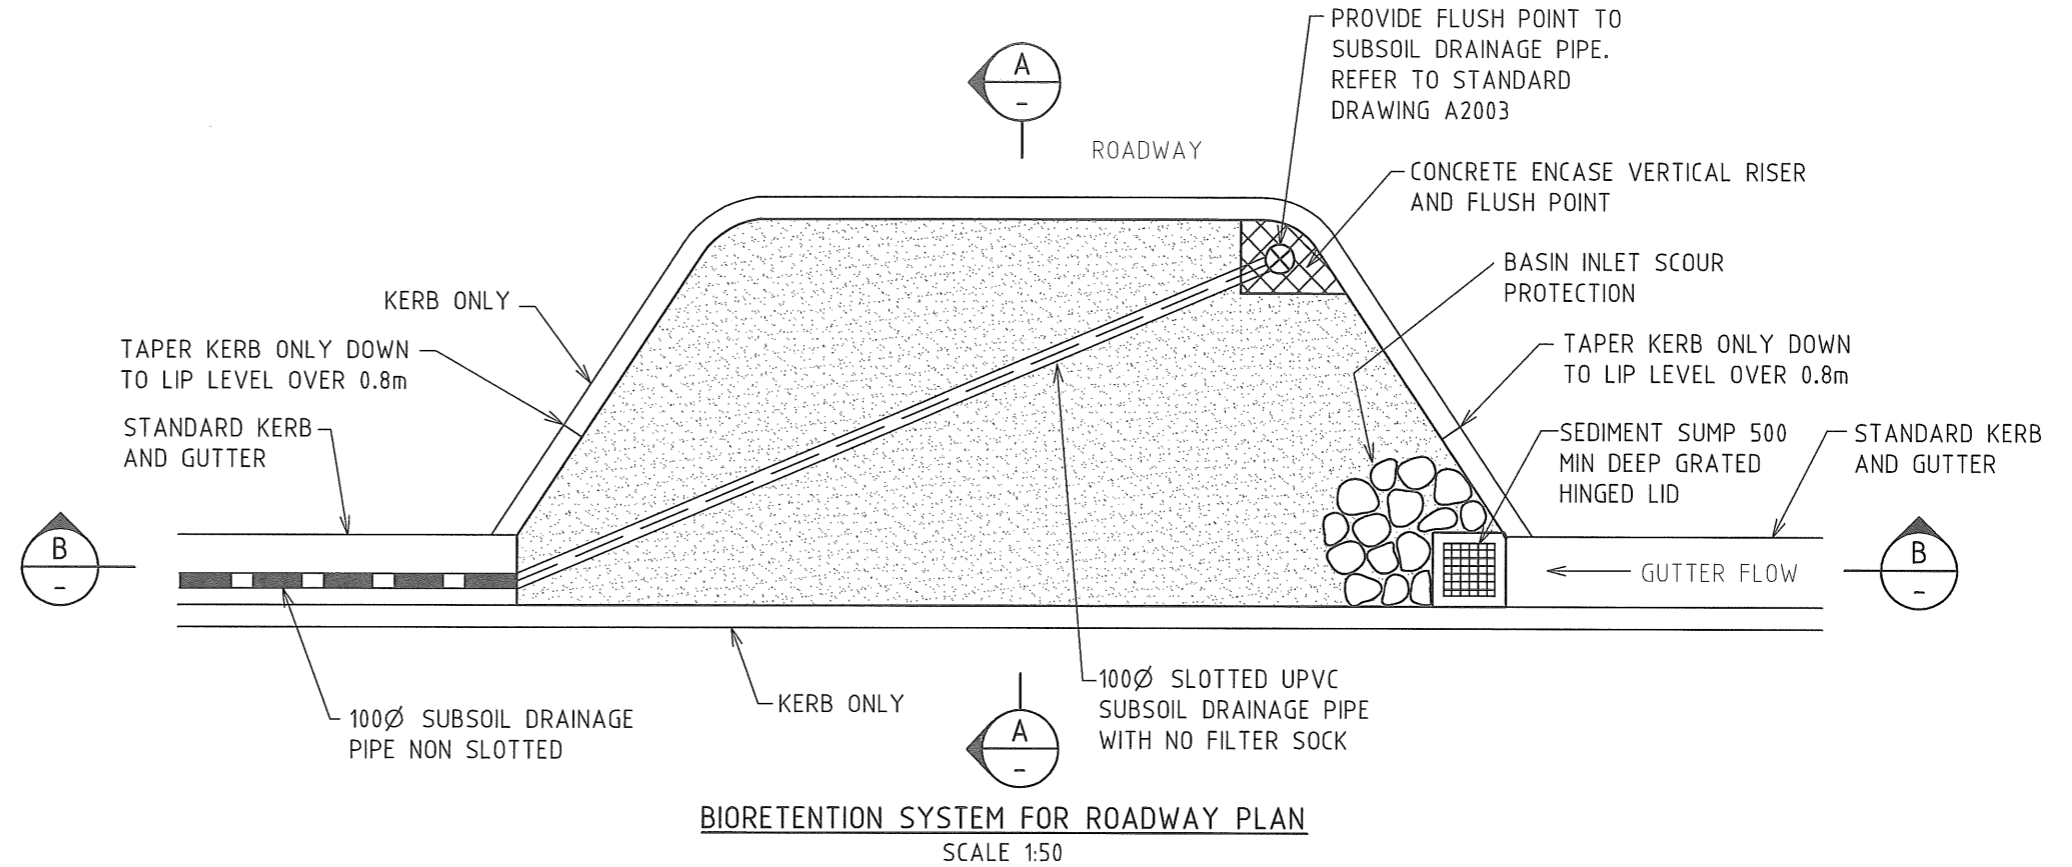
PROVIDE FLUSH POINT TO SUBSOIL DRAINAGE PIPE. REFER TO STANDARD DRAWING A2003

A
–

ROADWAY

CONCRETE ENCASE VERTICAL RISER AND FLUSH POINT

BASIN INLET SCOUR PROTECTION

KERB ONLY

TAPER KERB ONLY DOWN TO LIP LEVEL OVER 0.8m

TAPER KERB ONLY DOWN TO LIP LEVEL OVER 0.8m

STANDARD KERB AND GUTTER

SEDIMENT SUMP 500 MIN DEEP GRATED HINGED LID

STANDARD KERB AND GUTTER

B
–

GUTTER FLOW

B
–

100Ø SLOTTED UPVC SUBSOIL DRAINAGE PIPE WITH NO FILTER SOCK

KERB ONLY

100Ø SUBSOIL DRAINAGE PIPE NON SLOTTED

A
–

BIORETENTION SYSTEM FOR ROADWAY PLAN
SCALE 1:50